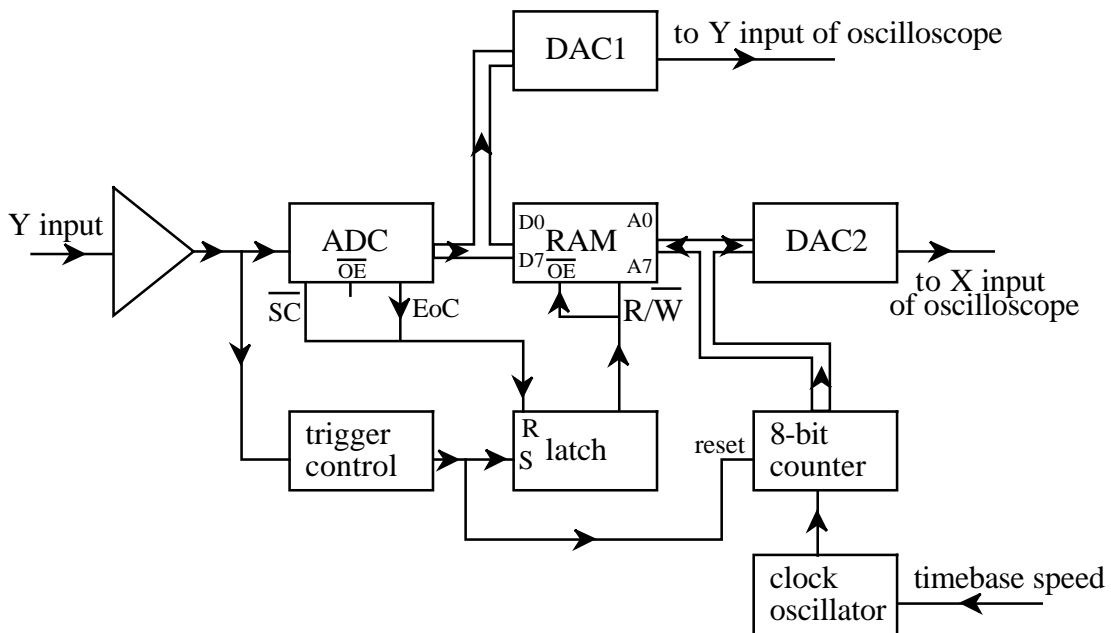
DAC1
to Y input of oscilloscope
Y input
ADC
$\overline{OE}$
$\overline{SC}$
EoC
D0
RAM
A0
D7
$\overline{OE}$
A7
R/$\overline{W}$
DAC2
to X input of oscilloscope
trigger control
R
S
latch
reset
8-bit counter
clock oscillator
timebase speed